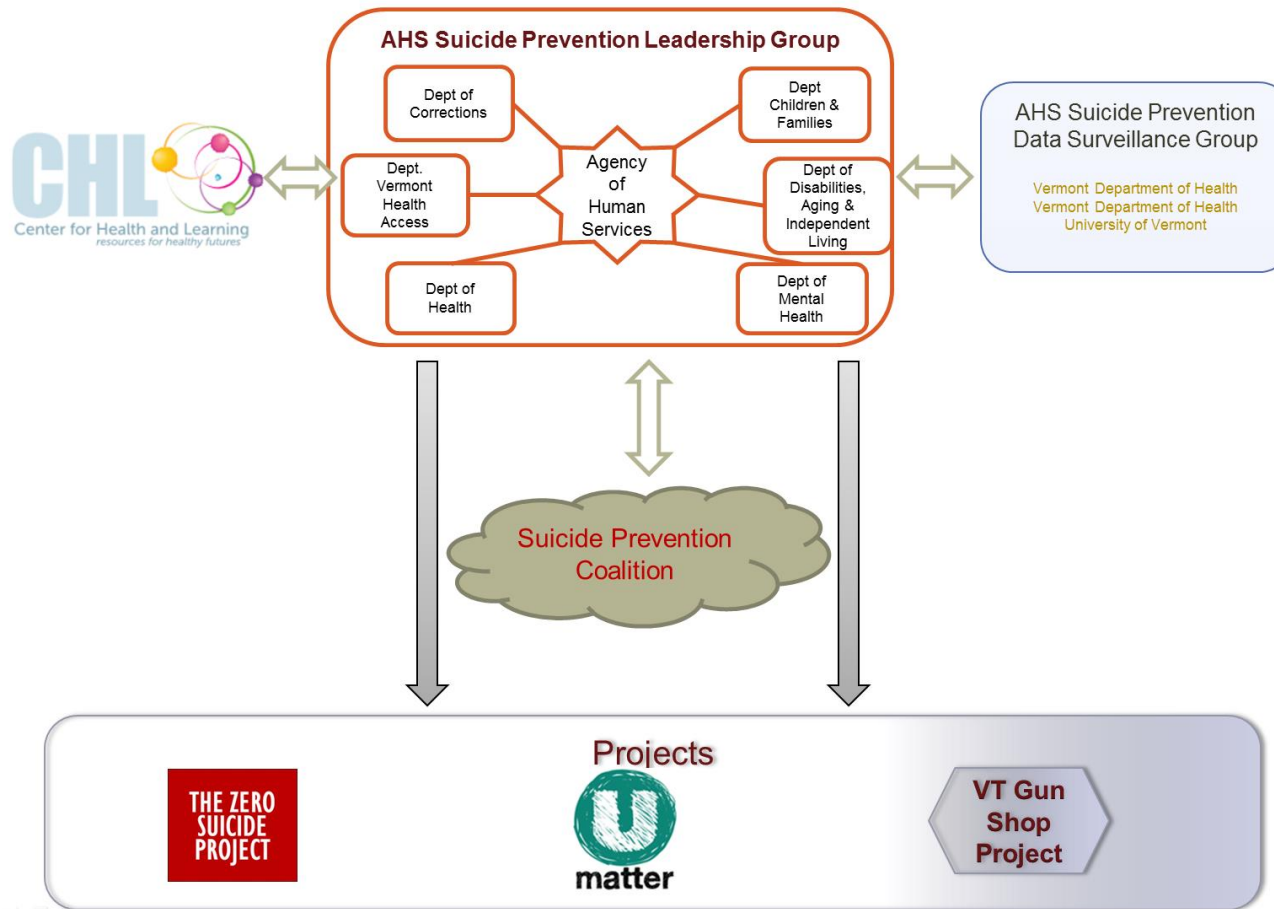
CHL
Center for Health and Learning
resources for healthy futures

AHS Suicide Prevention Leadership Group

Dept of Corrections

Dept Children & Families

Dept. Vermont Health Access

Agency of Human Services

Dept of Disabilities, Aging & Independent Living

Dept of Health

Dept of Mental Health

AHS Suicide Prevention Data Surveillance Group

Vermont Department of Health
Vermont Department of Health
University of Vermont

Suicide Prevention Coalition

Projects

THE ZERO SUICIDE PROJECT

U matter

VT Gun Shop Project